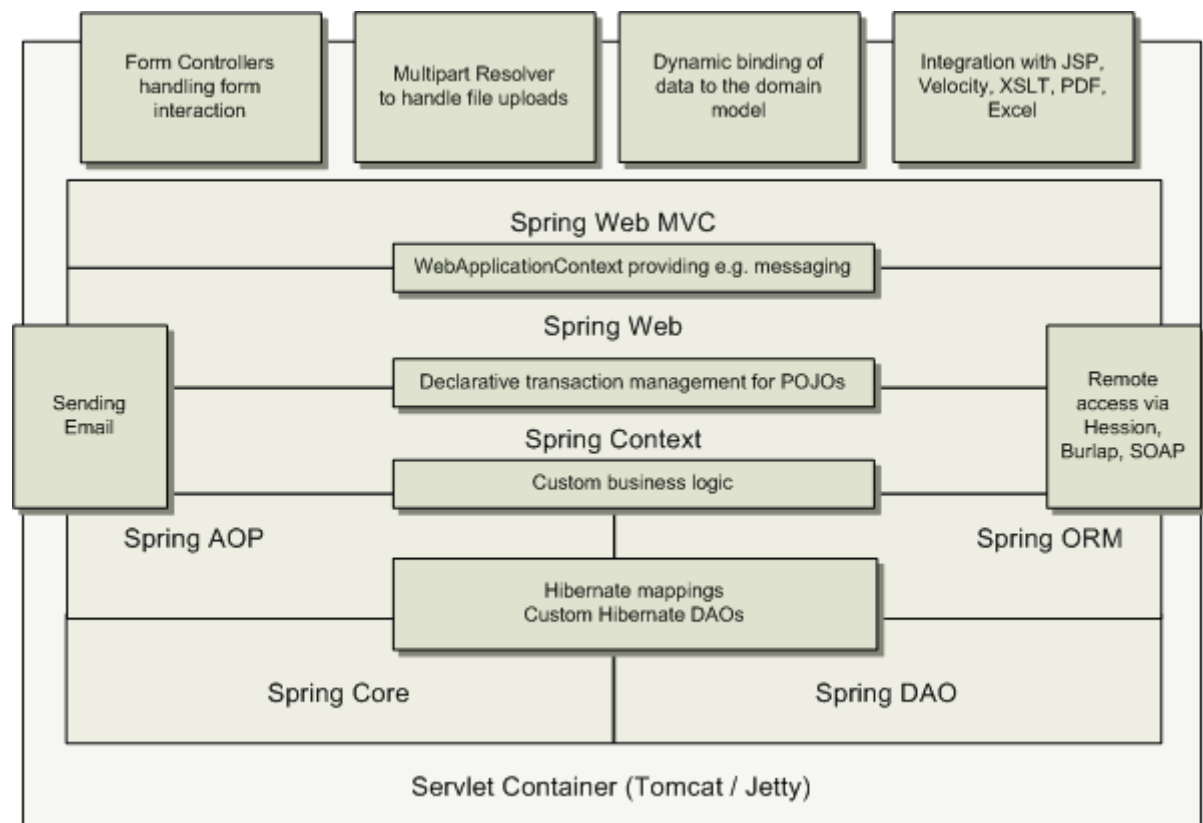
Form Controllers handling form interaction

Multipart Resolver to handle file uploads

Dynamic binding of data to the domain model

Integration with JSP, Velocity, XSLT, PDF, Excel

Spring Web MVC

WebApplicationContext providing e.g. messaging

Spring Web

Sending Email

Declarative transaction management for POJOs

Remote access via Hession, Burlap, SOAP

Spring Context

Custom business logic

Spring AOP

Spring ORM

Hibernate mappings
Custom Hibernate DAOs

Spring Core

Spring DAO

Servlet Container (Tomcat / Jetty)